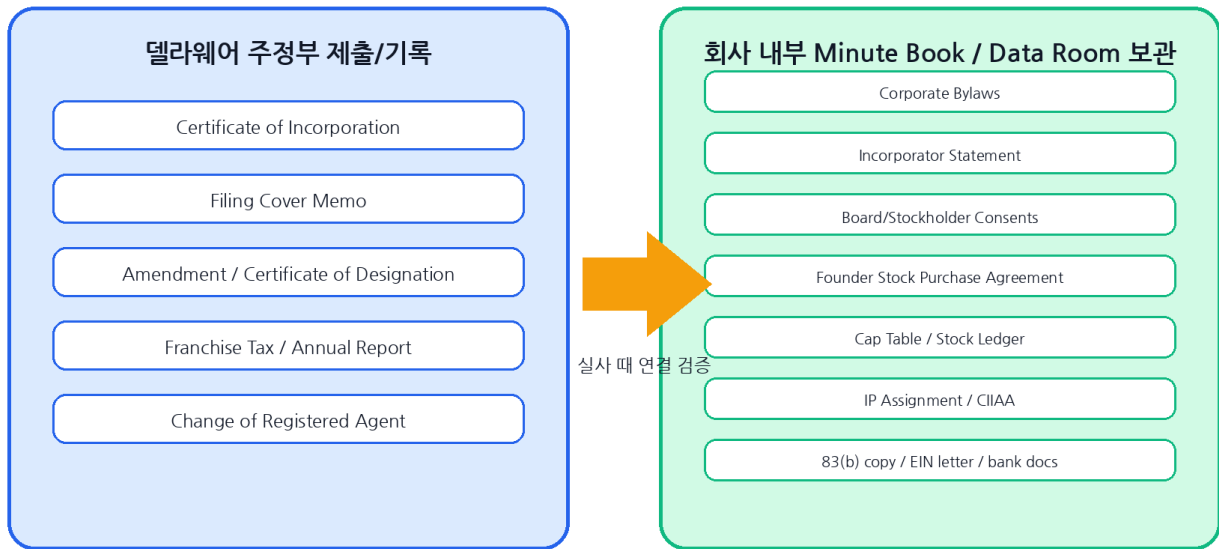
델라웨어 주정부 제출/기록

Certificate of Incorporation

Filing Cover Memo

Amendment / Certificate of Designation

Franchise Tax / Annual Report

Change of Registered Agent

실사 때 연결 검증

회사 내부 Minute Book / Data Room 보관

Corporate Bylaws

Incorporator Statement

Board/Stockholder Consents

Founder Stock Purchase Agreement

Cap Table / Stock Ledger

IP Assignment / CIIAA

83(b) copy / EIN letter / bank docs